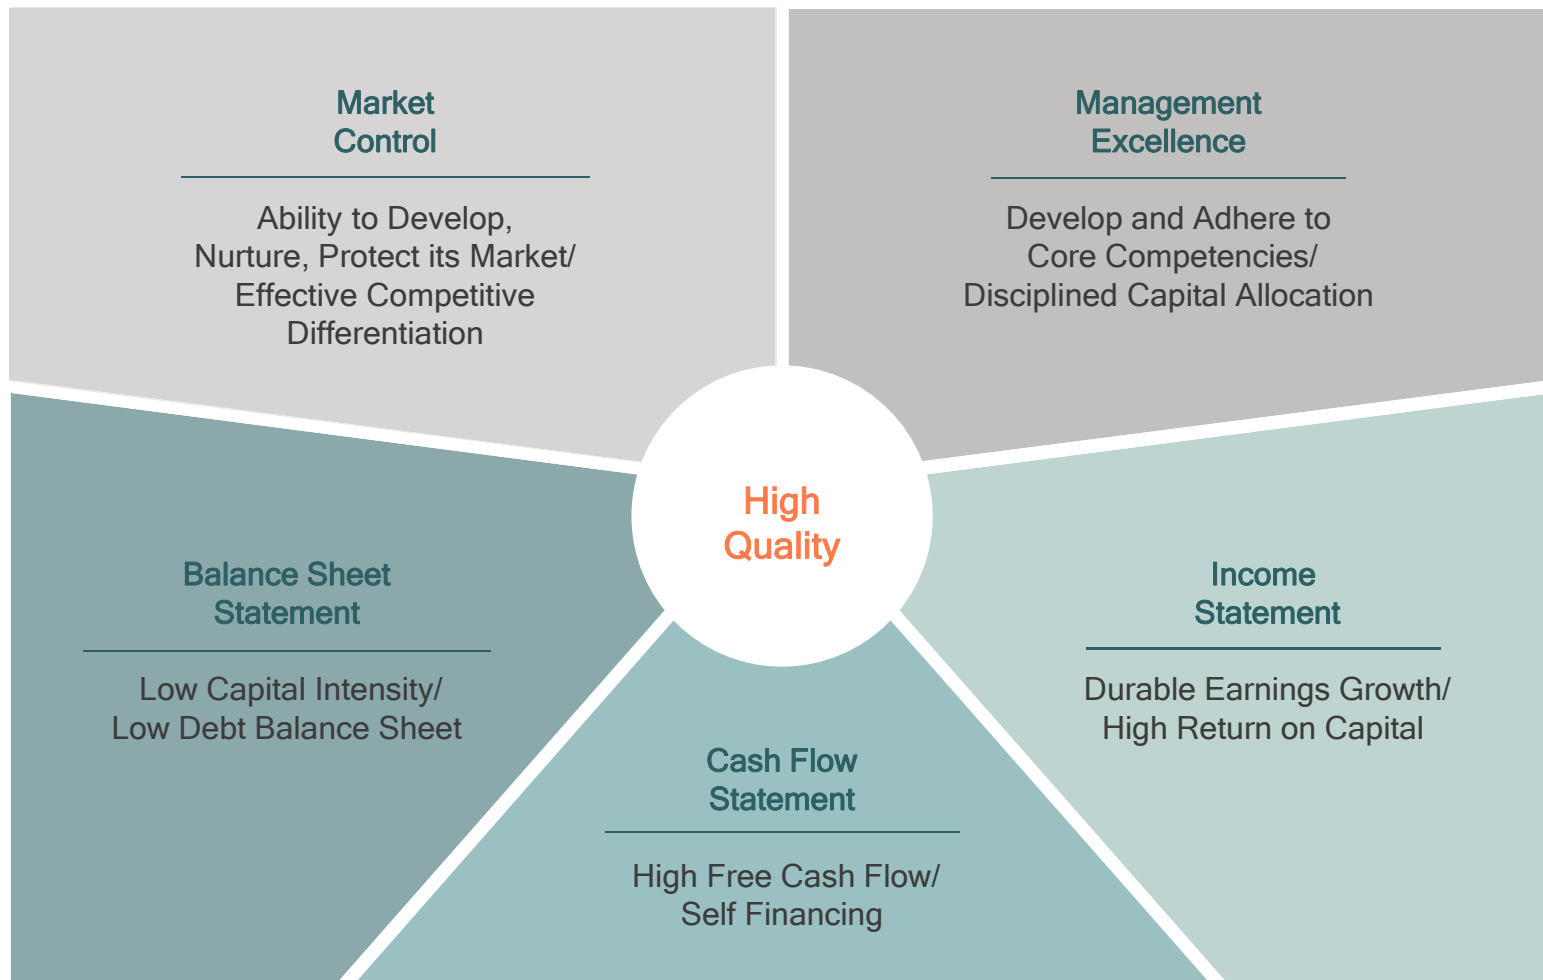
Market Control

Ability to Develop, Nurture, Protect its Market/ Effective Competitive Differentiation

Management Excellence

Develop and Adhere to Core Competencies/ Disciplined Capital Allocation

High Quality

Balance Sheet Statement

Low Capital Intensity/ Low Debt Balance Sheet

Income Statement

Durable Earnings Growth/ High Return on Capital

Cash Flow Statement

High Free Cash Flow/ Self Financing